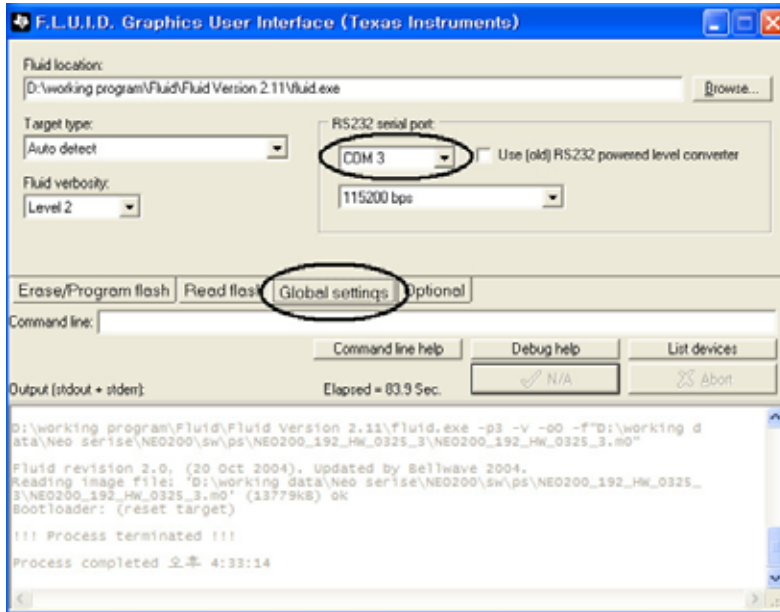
F.L.U.I.D. Graphics User Interface (Texas Instruments)

Fluid location:
D:\working program\Fluid\Fluid Version 2.11\fluid.exe
Browse...

Target type:
Auto detect

RS232 serial port:
COM 3
Use (old) RS232 powered level converter

Fluid verbosity:
Level 2

115200 bps

Erase/Program flash | Read flash | Global settings | Optional

Command line:

Command line help | Debug help | List devices

Output (stdout + stderr):
Elapsed = 83.9 Sec.
N/A
Abort

D:\working program\Fluid\Fluid Version 2.11\fluid.exe -p3 -v -oO -f"D:\working data\Neo serise\NEO200\sw\ps\NEO200_192_HW_0325_3\NEO200_192_HW_0325_3.m0"

Fluid revision 2.0. (20 Oct 2004). Updated by Bellwave 2004.
Reading image file: 'D:\working data\Neo serise\NEO200\sw\ps\NEO200_192_HW_0325_3\NEO200_192_HW_0325_3.m0' (13779kB) ok
Bootloader: (reset target)

!!! Process terminated !!!

Process completed 오후 4:33:14